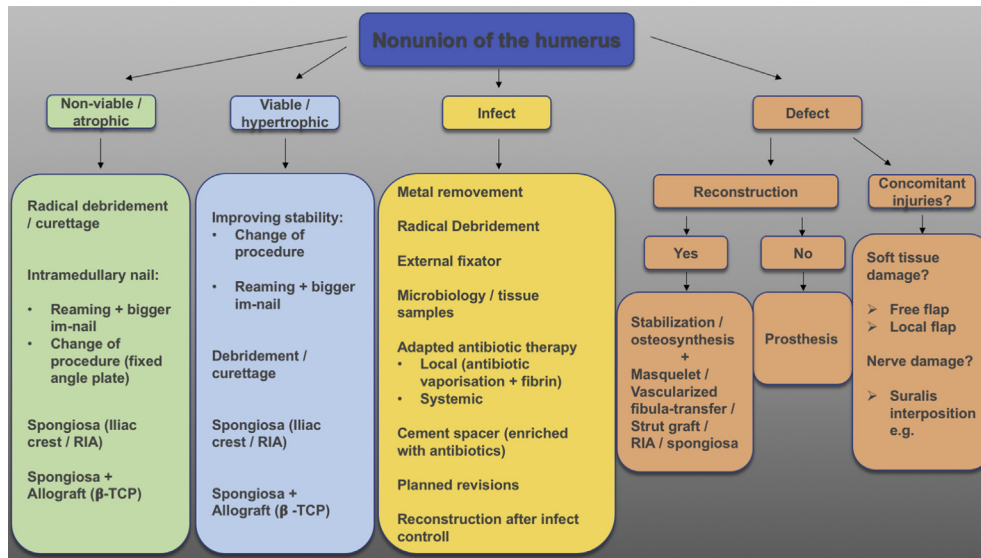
Nonunion of the humerus

Non-viable / atrophic

Viable / hypertrophic

Infect

Defect

Radical debridement / curettage

Intramedullary nail:

- Reaming + bigger im-nail
- Change of procedure (fixed angle plate)

Spongiosa (Iliac crest / RIA)

Spongiosa + Allograft (β-TCP)

Improving stability:
- Change of procedure
- Reaming + bigger im-nail

Debridement / curettage

Spongiosa (Iliac crest / RIA)

Spongiosa + Allograft (β -TCP)

Metal removement

Radical Debridement

External fixator

Microbiology / tissue samples

Adapted antibiotic therapy
- Local (antibiotic vaporisation + fibrin)
- Systemic

Cement spacer (enriched with antibiotics)

Planned revisions

Reconstruction after infect controll

Reconstruction

Concomitant injuries?

Yes

No

Stabilization / osteosynthesis + Masquelet / Vascularized fibula-transfer / Strut graft / RIA / spongiosa

Prosthesis

Soft tissue damage?

➢ Free flap
➢ Local flap

Nerve damage?

➢ Suralis interposition e.g.